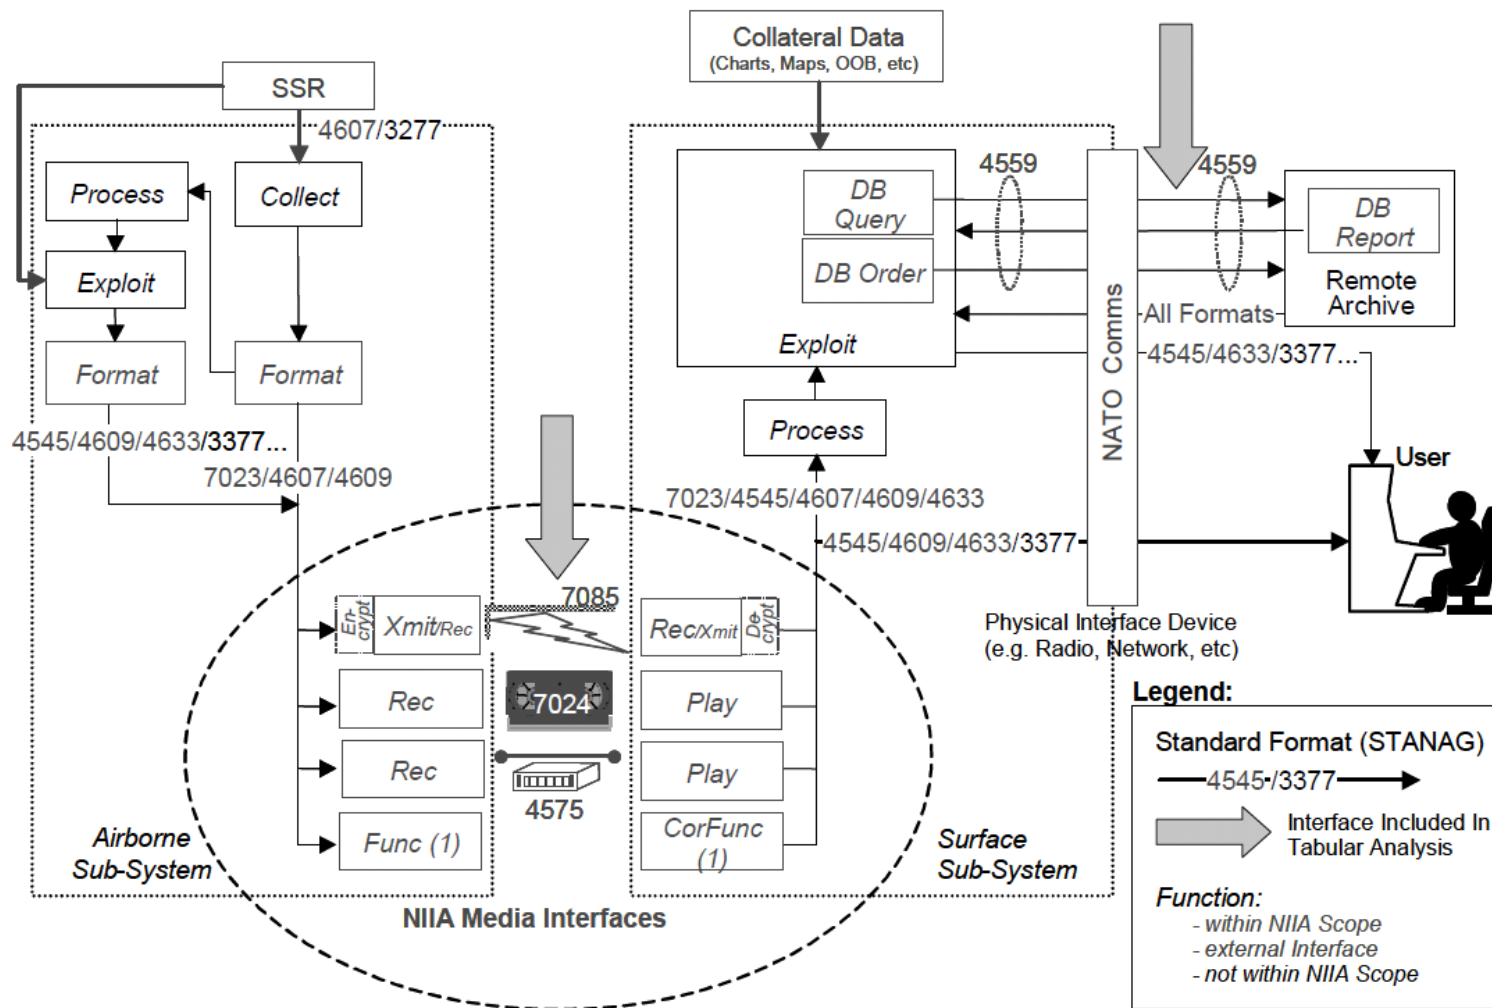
SSR

4607/3277

Process

Collect

Exploit

Format

Format

4545/4609/4633/3377...

7023/4607/4609

Collateral Data
(Charts, Maps, OOB, etc)

4559

4559

DB Query

DB Order

Exploit

DB Report

Remote Archive

All Formats

4545/4633/3377...

NATO Comms

Process

7023/4545/4607/4609/4633

4545/4609/4633/3377

User

En-crypt

Xmit/Rec

7085

Rec/Xmit

De-crypt

Rec

7024

Play

Rec

Play

4575

Func (1)

CorFunc (1)

Airborne Sub-System

Surface Sub-System

NIIA Media Interfaces

Physical Interface Device
(e.g. Radio, Network, etc)

Legend:

Standard Format (STANAG)

4545/3377

Interface Included In Tabular Analysis

Function:
- within NIIA Scope
- external Interface
- not within NIIA Scope